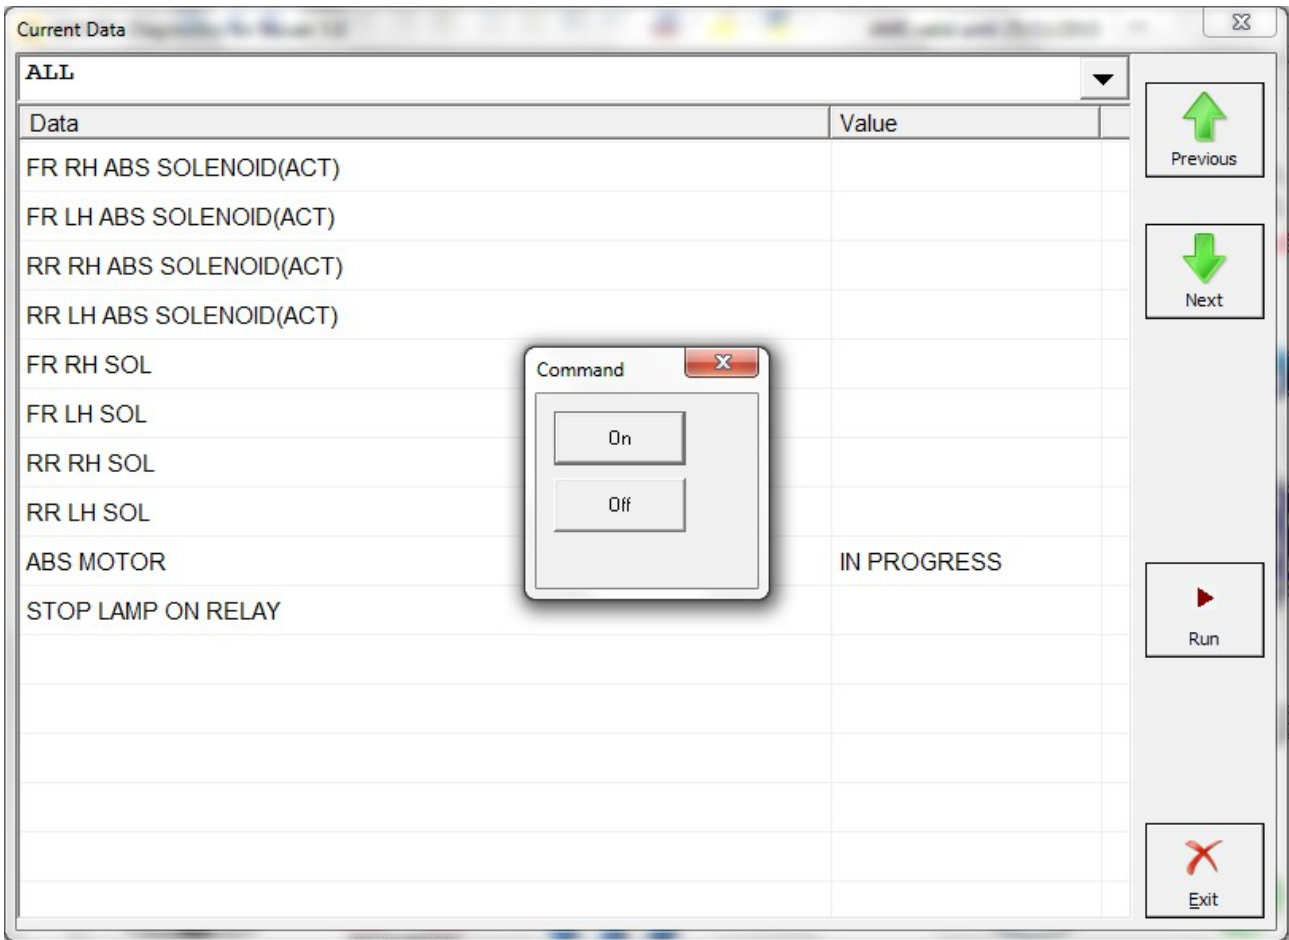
Current Data

ALL

| Data | Value |
|---|---|
| FR RH ABS SOLENOID(ACT) | |
| FR LH ABS SOLENOID(ACT) | |
| RR RH ABS SOLENOID(ACT) | |
| RR LH ABS SOLENOID(ACT) | |
| FR RH SOL | |
| FR LH SOL | |
| RR RH SOL | |
| RR LH SOL | |
| ABS MOTOR | IN PROGRESS |
| STOP LAMP ON RELAY | |

Command

On

Off

Previous

Next

Run

Exit